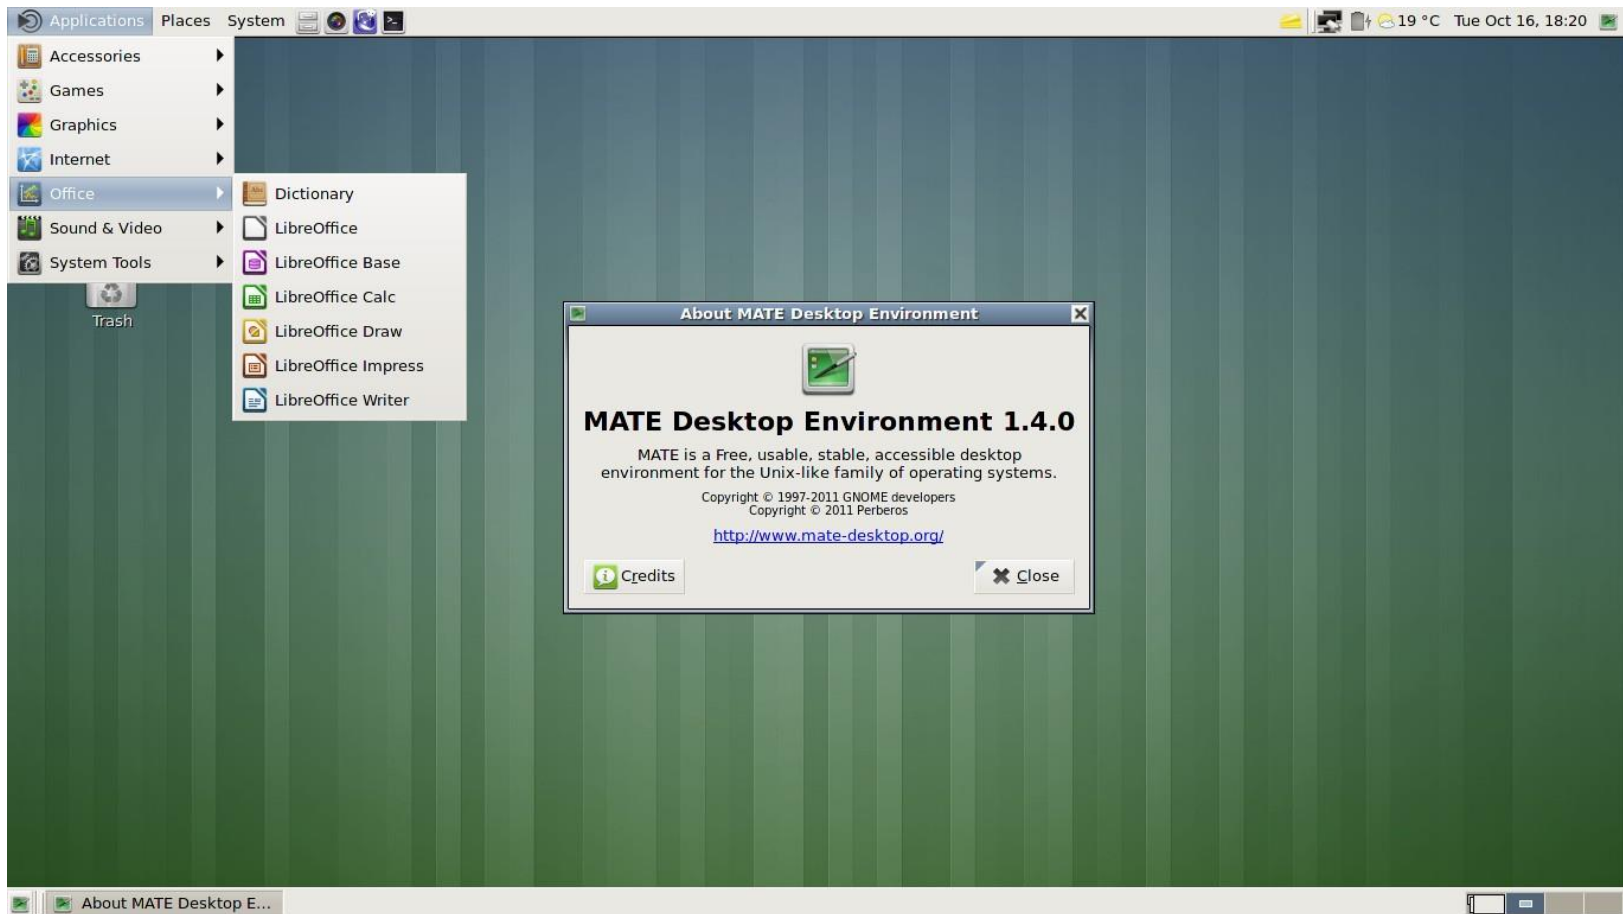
Applications Places System

19 °C Tue Oct 16, 18:20

Accessories
Games
Graphics
Internet
Office
Sound & Video
System Tools

Dictionary
LibreOffice
LibreOffice Base
LibreOffice Calc
LibreOffice Draw
LibreOffice Impress
LibreOffice Writer

Trash

About MATE Desktop Environment

MATE Desktop Environment 1.4.0

MATE is a Free, usable, stable, accessible desktop environment for the Unix-like family of operating systems.

Copyright © 1997-2011 GNOME developers
Copyright © 2011 Perberos

http://www.mate-desktop.org/

Credits

Close

About MATE Desktop E...